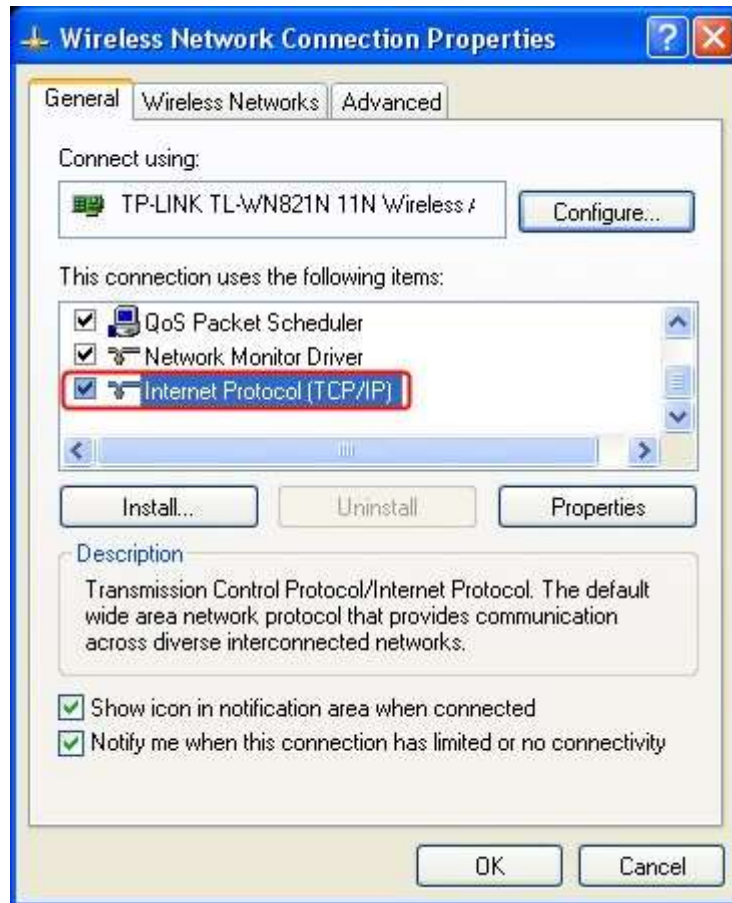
Wireless Network Connection Properties

General | Wireless Networks | Advanced

Connect using:

TP-LINK TL-WN821N 11N Wireless /

Configure...

This connection uses the following items:

QoS Packet Scheduler
Network Monitor Driver
Internet Protocol (TCP/IP)

Install... | Uninstall | Properties

Description

Transmission Control Protocol/Internet Protocol. The default wide area network protocol that provides communication across diverse interconnected networks.

Show icon in notification area when connected
Notify me when this connection has limited or no connectivity

OK | Cancel